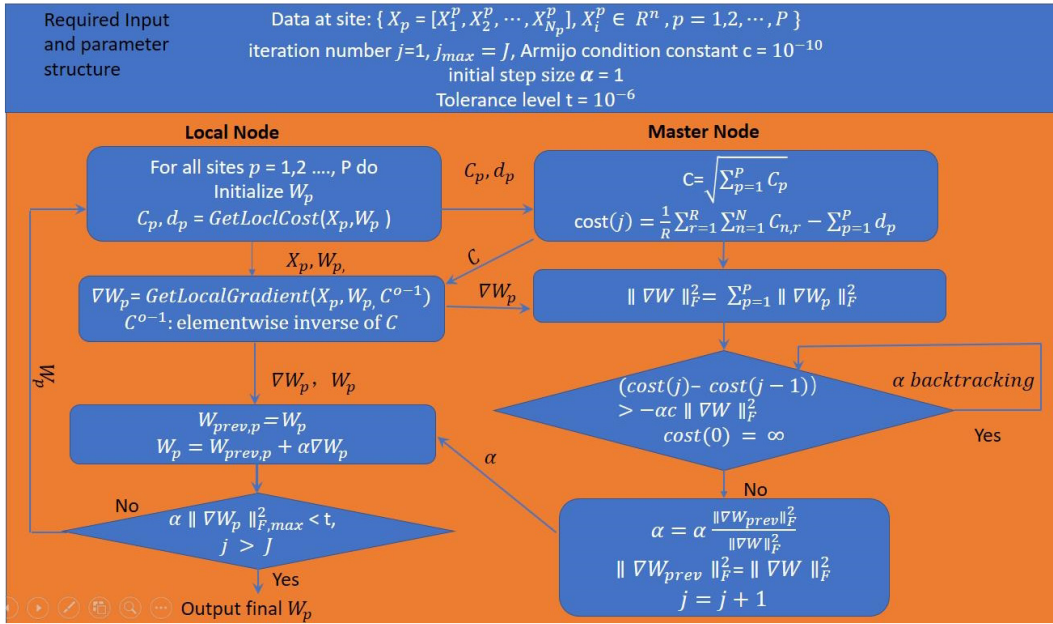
Required Input and parameter structure

Data at site: $\{ X_p = [X_1^p, X_2^p, \cdots, X_{N_p}^p], X_i^p \in R^n, p = 1,2,\cdots,P \}$
iteration number $j$=1, $j_{max} = J$, Armijo condition constant c = $10^{-10}$
initial step size $\alpha$ = 1
Tolerance level t = $10^{-6}$

Local Node

Master Node

For all sites $p$ = 1,2 ...., P do
Initialize $W_p$
$C_p, d_p = GetLoclCost(X_p, W_p)$

$C_p, d_p$

C= $\sqrt{\sum_{p=1}^{P} C_p}$
cost$(j) = \frac{1}{R}\sum_{r=1}^{R}\sum_{n=1}^{N} C_{n,r} - \sum_{p=1}^{P} d_p$

C

$X_p, W_p,$

$\nabla W_p = GetLocalGradient(X_p, W_p, C^{o-1})$
$C^{o-1}$: elementwise inverse of $C$

$\nabla W_p$

$\| \nabla W \|_F^2 = \sum_{p=1}^{P} \| \nabla W_p \|_F^2$

$W_p$

$\nabla W_p$, $W_p$

$(cost(j) - cost(j-1))$
$> -\alpha c \| \nabla W \|_F^2$
$cost(0) = \infty$

$\alpha$ backtracking

Yes

$W_{prev,p} = W_p$
$W_p = W_{prev,p} + \alpha \nabla W_p$

$\alpha$

No

No

$\alpha \| \nabla W_p \|_{F,max}^2 <$ t,
$j > J$

$\alpha = \alpha \frac{\|\nabla W_{prev}\|_F^2}{\|\nabla W\|_F^2}$
$\| \nabla W_{prev} \|_F^2 = \| \nabla W \|_F^2$
$j = j + 1$

Yes

Output final $W_p$